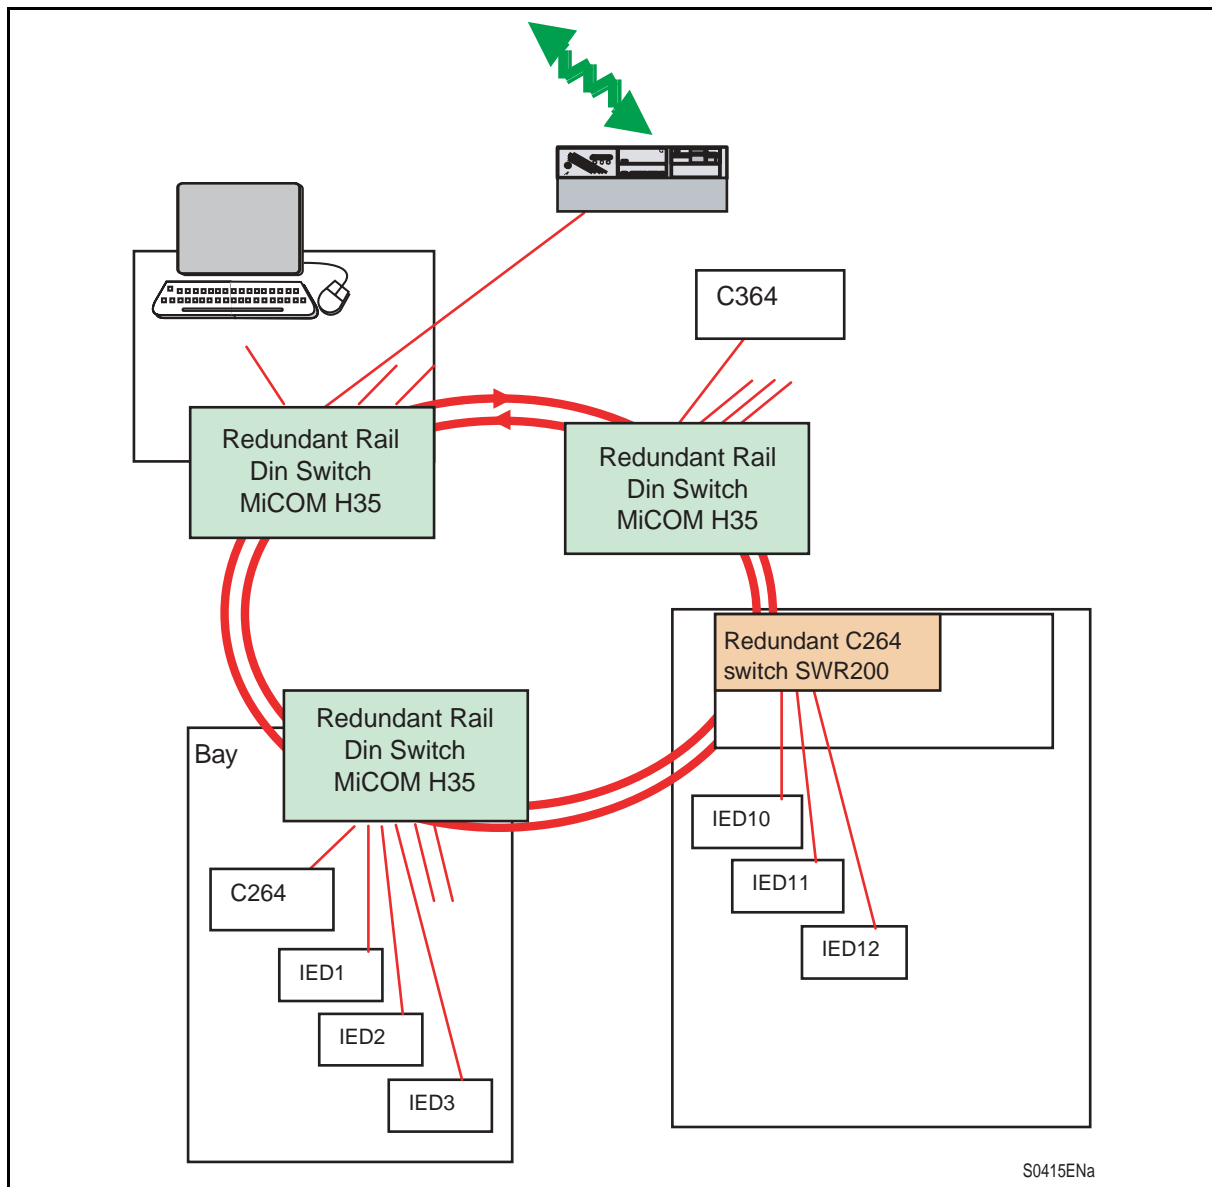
C364

Redundant Rail
Din Switch
MiCOM H35

Redundant Rail
Din Switch
MiCOM H35

Redundant C264
switch SWR200

Bay

Redundant Rail
Din Switch
MiCOM H35

C264

IED1

IED2

IED3

IED10

IED11

IED12

S0415ENa